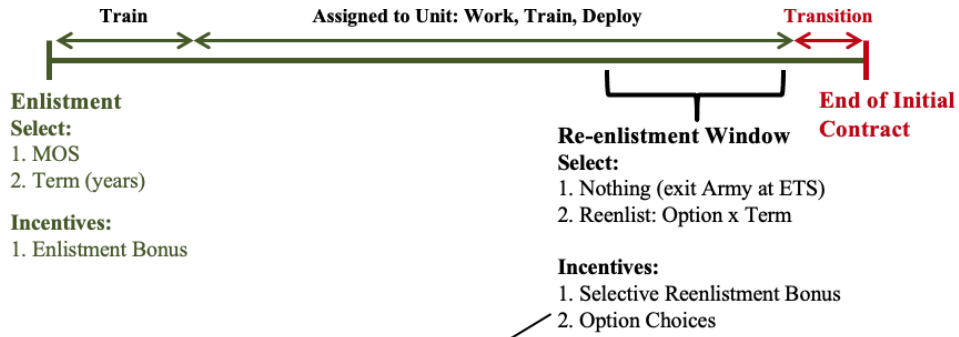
Train

Assigned to Unit: Work, Train, Deploy

Transition

Enlistment
Select:
1. MOS
2. Term (years)

Incentives:
1. Enlistment Bonus

Re-enlistment Window
Select:
1. Nothing (exit Army at ETS)
2. Reenlist: Option x Term

Incentives:
1. Selective Reenlistment Bonus
2. Option Choices

End of Initial Contract